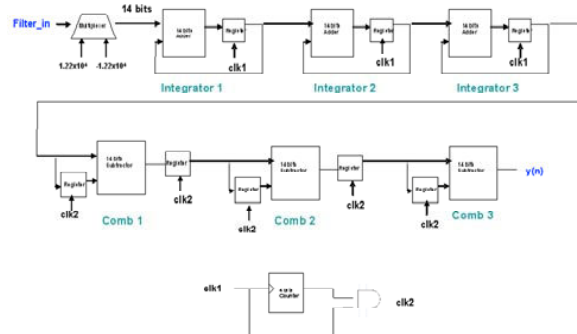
Filter_in

Multiplexer

14 bits

$1.22x10^4$

$-1.22x10^4$

14 bits Adder

Register

clk1

Integrator 1

14 bits Adder

Register

clk1

Integrator 2

14 bits Adder

Register

clk1

Integrator 3

14 bits Subtractor

Register

clk2

Register

clk2

Comb 1

14 bits Subtractor

Register

clk2

Register

clk2

Comb 2

14 bits Subtractor

Register

clk2

Comb 3

y(n)

clk1

4-bits Counter

clk2